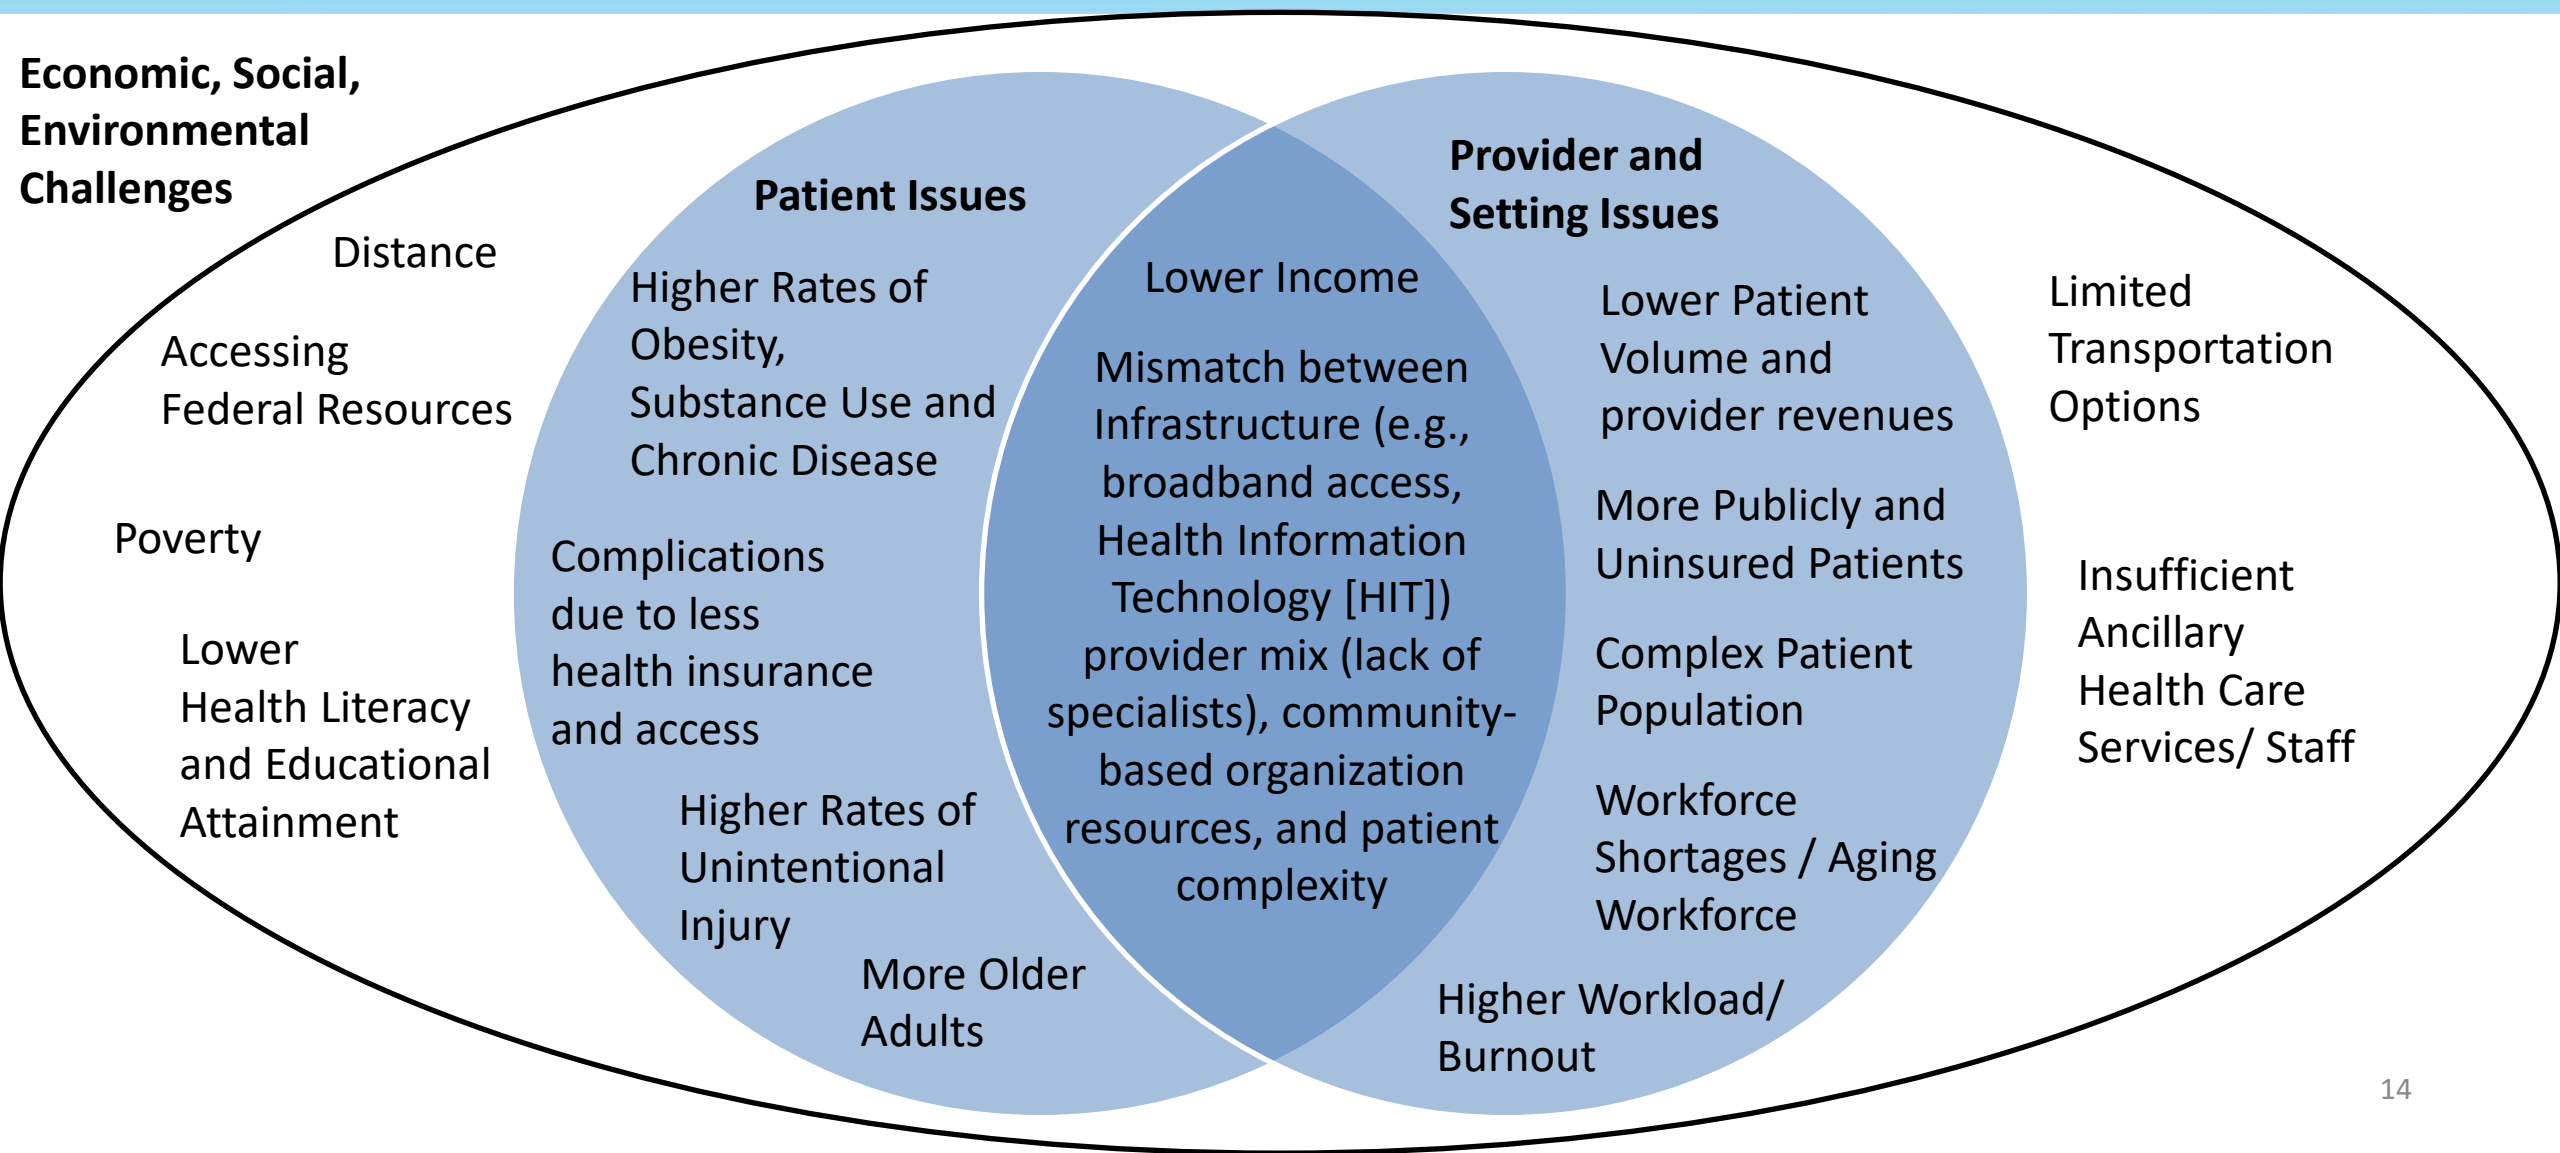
Economic, Social, Environmental Challenges

Distance

Accessing Federal Resources

Poverty

Lower Health Literacy and Educational Attainment

Patient Issues

Higher Rates of Obesity, Substance Use and Chronic Disease

Complications due to less health insurance and access

Higher Rates of Unintentional Injury

More Older Adults

Lower Income

Mismatch between Infrastructure (e.g., broadband access, Health Information Technology [HIT]) provider mix (lack of specialists), community-based organization resources, and patient complexity

Provider and Setting Issues

Lower Patient Volume and provider revenues

More Publicly and Uninsured Patients

Complex Patient Population

Workforce Shortages / Aging Workforce

Higher Workload/ Burnout

Limited Transportation Options

Insufficient Ancillary Health Care Services/ Staff

14